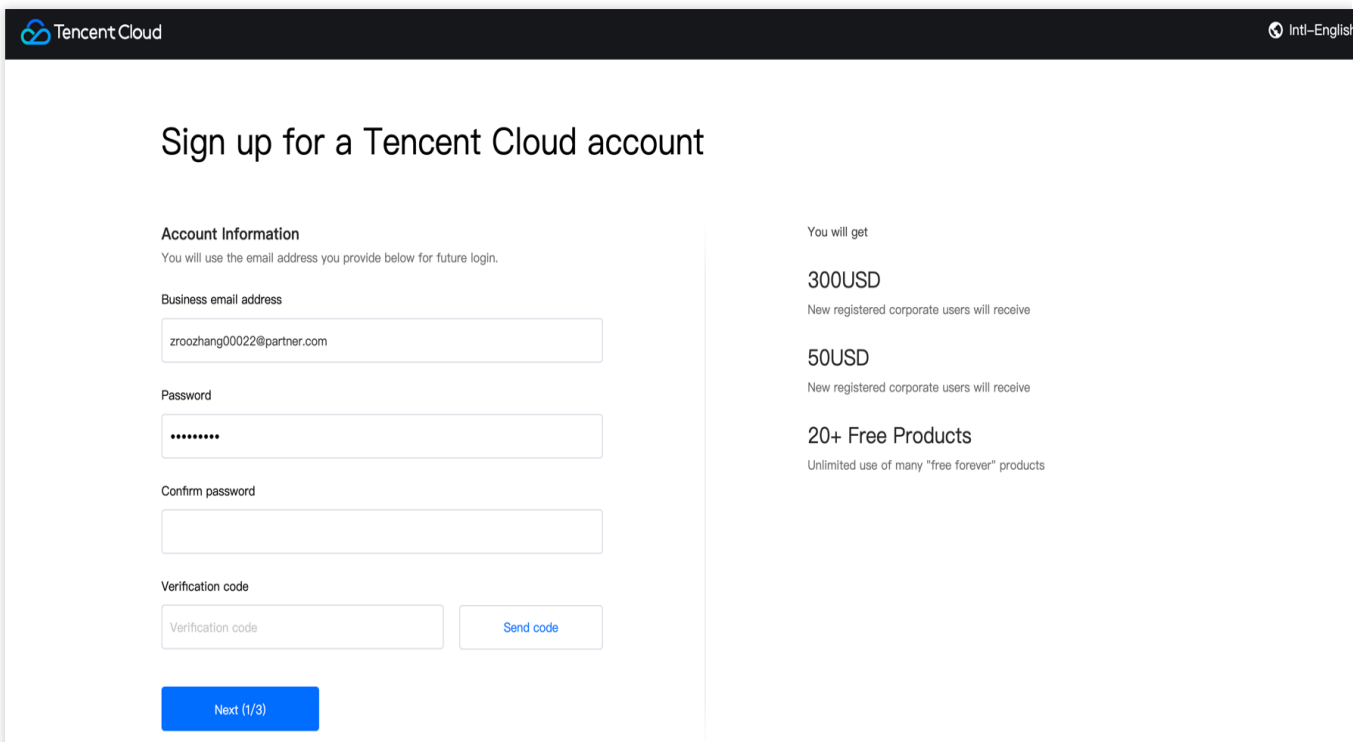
Tencent Cloud

Intl-Englis

Sign up for a Tencent Cloud account

Account Information

You will use the email address you provide below for future login.

Business email address

zroozhang00022@partner.com

Password

•••••••••

Confirm password

Verification code

Verification code

Send code

Next (1/3)

You will get

300USD

New registered corporate users will receive

50USD

New registered corporate users will receive

20+ Free Products

Unlimited use of many "free forever" products